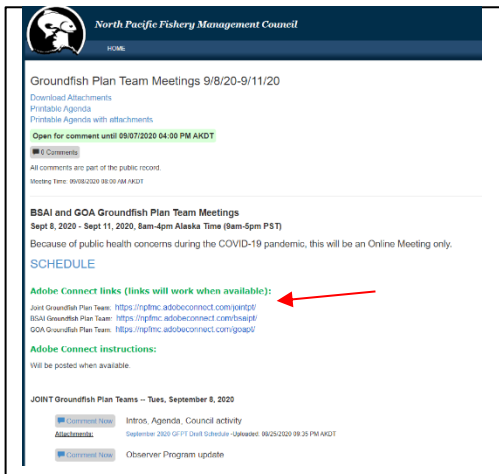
North Pacific Fishery Management Council

HOME

Groundfish Plan Team Meetings 9/8/20-9/11/20

Download Attachments
Printable Agenda
Printable Agenda with attachments

Open for comment until 09/07/2020 04:00 PM AKDT

0 Comments

All comments are part of the public record.

Meeting Time: 09/08/2020 08:00 AM AKDT

BSAI and GOA Groundfish Plan Team Meetings

Sept 8, 2020 - Sept 11, 2020, 8am-4pm Alaska Time (9am-5pm PST)

Because of public health concerns during the COVID-19 pandemic, this will be an Online Meeting only.

SCHEDULE

Adobe Connect links (links will work when available):

Joint Groundfish Plan Team: https://npfmc.adobeconnect.com/jointpt/
BSAI Groundfish Plan Team: https://npfmc.adobeconnect.com/bsaipt/
GOA Groundfish Plan Team: https://npfmc.adobeconnect.com/goapt/

Adobe Connect instructions:

Will be posted when available.

JOINT Groundfish Plan Teams -- Tues, September 8, 2020

Comment Now Intros, Agenda, Council activity

Attachments: September 2020 GFPT Draft Schedule - Uploaded: 09/25/2020 09:26 PM AKDT

Comment Now Observer Program update